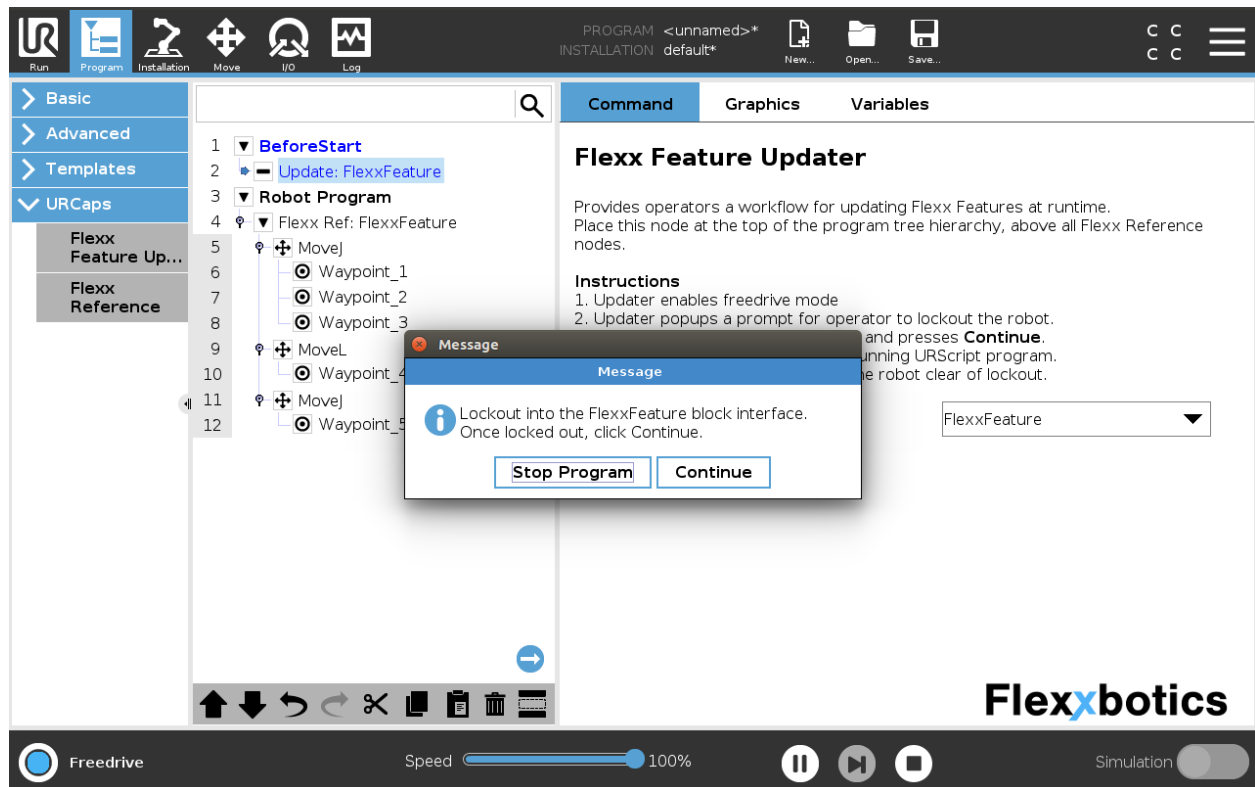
Run Program Installation Move I/O Log

PROGRAM <unnamed>*
INSTALLATION default*

New... Open... Save...

C C
C C

Basic
Advanced
Templates
URCaps
Flexx Feature Up...
Flexx Reference

1 BeforeStart
2 Update: FlexxFeature
3 Robot Program
4 Flexx Ref: FlexxFeature
5 MoveJ
6 Waypoint_1
7 Waypoint_2
8 Waypoint_3
9 MoveL
10 Waypoint_4
11 MoveJ
12 Waypoint_5

Command Graphics Variables

Flexx Feature Updater

Provides operators a workflow for updating Flexx Features at runtime. Place this node at the top of the program tree hierarchy, above all Flexx Reference nodes.

Instructions
1. Updater enables freedrive mode
2. Updater popups a prompt for operator to lockout the robot.
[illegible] and presses Continue.
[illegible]unning URScript program.
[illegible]e robot clear of lockout.

FlexxFeature

Message
Message
Lockout into the FlexxFeature block interface.
Once locked out, click Continue.
Stop Program Continue

Flexxbotics

Freedrive Speed 100% Simulation